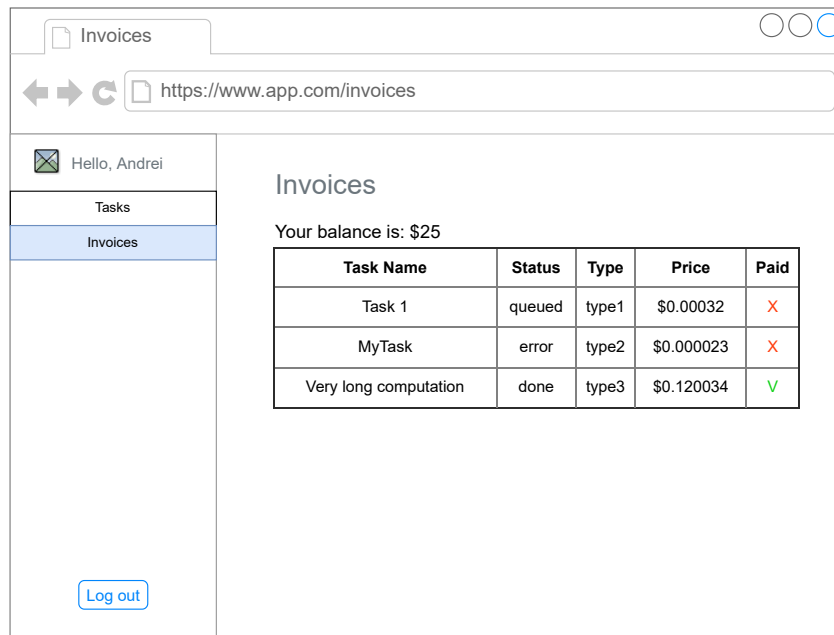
Invoices

https://www.app.com/invoices

Hello, Andrei

Tasks

Invoices

Invoices

Your balance is: $25

| Task Name | Status | Type | Price | Paid |
|---|---|---|---|---|
| Task 1 | queued | type1 | $0.00032 | X |
| MyTask | error | type2 | $0.000023 | X |
| Very long computation | done | type3 | $0.120034 | V |

Log out